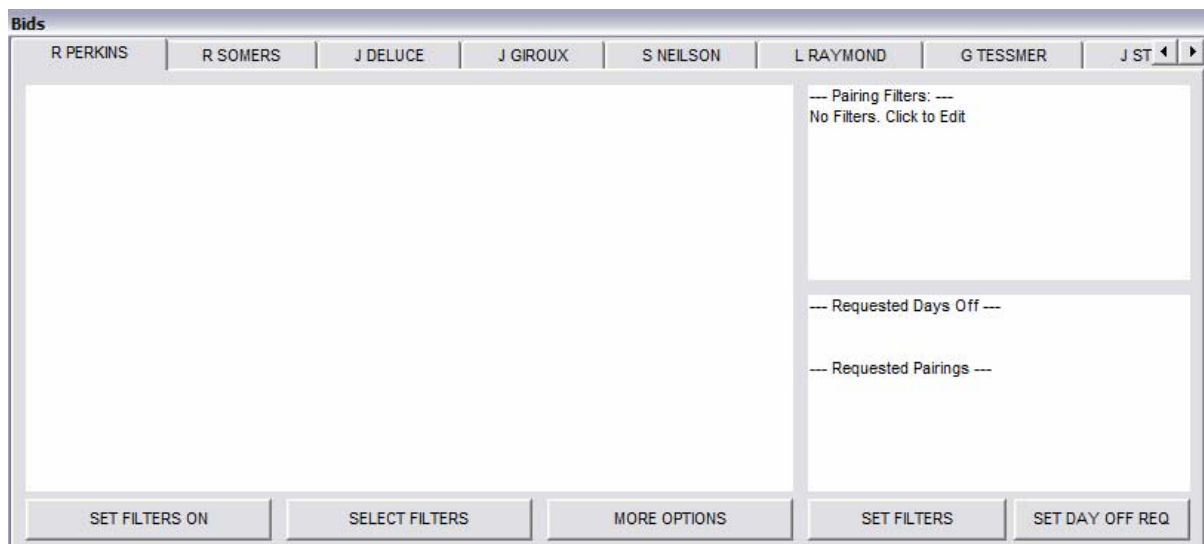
Bids

R PERKINS | R SOMERS | J DELUCE | J GIROUX | S NEILSON | L RAYMOND | G TESSMER | J ST

--- Pairing Filters: ---
No Filters. Click to Edit

--- Requested Days Off ---

--- Requested Pairings ---

SET FILTERS ON | SELECT FILTERS | MORE OPTIONS | SET FILTERS | SET DAY OFF REQ